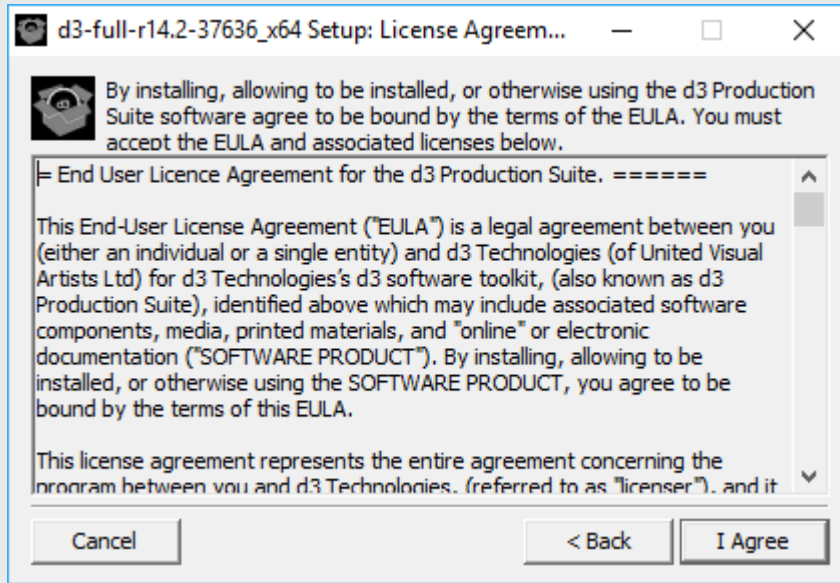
d3-full-r14.2-37636_x64 Setup: License Agreem...

By installing, allowing to be installed, or otherwise using the d3 Production Suite software agree to be bound by the terms of the EULA. You must accept the EULA and associated licenses below.

= End User Licence Agreement for the d3 Production Suite. ======

This End-User License Agreement ("EULA") is a legal agreement between you (either an individual or a single entity) and d3 Technologies (of United Visual Artists Ltd) for d3 Technologies's d3 software toolkit, (also known as d3 Production Suite), identified above which may include associated software components, media, printed materials, and "online" or electronic documentation ("SOFTWARE PRODUCT"). By installing, allowing to be installed, or otherwise using the SOFTWARE PRODUCT, you agree to be bound by the terms of this EULA.

This license agreement represents the entire agreement concerning the program between you and d3 Technologies, (referred to as "licenser"), and it

Cancel

< Back

I Agree